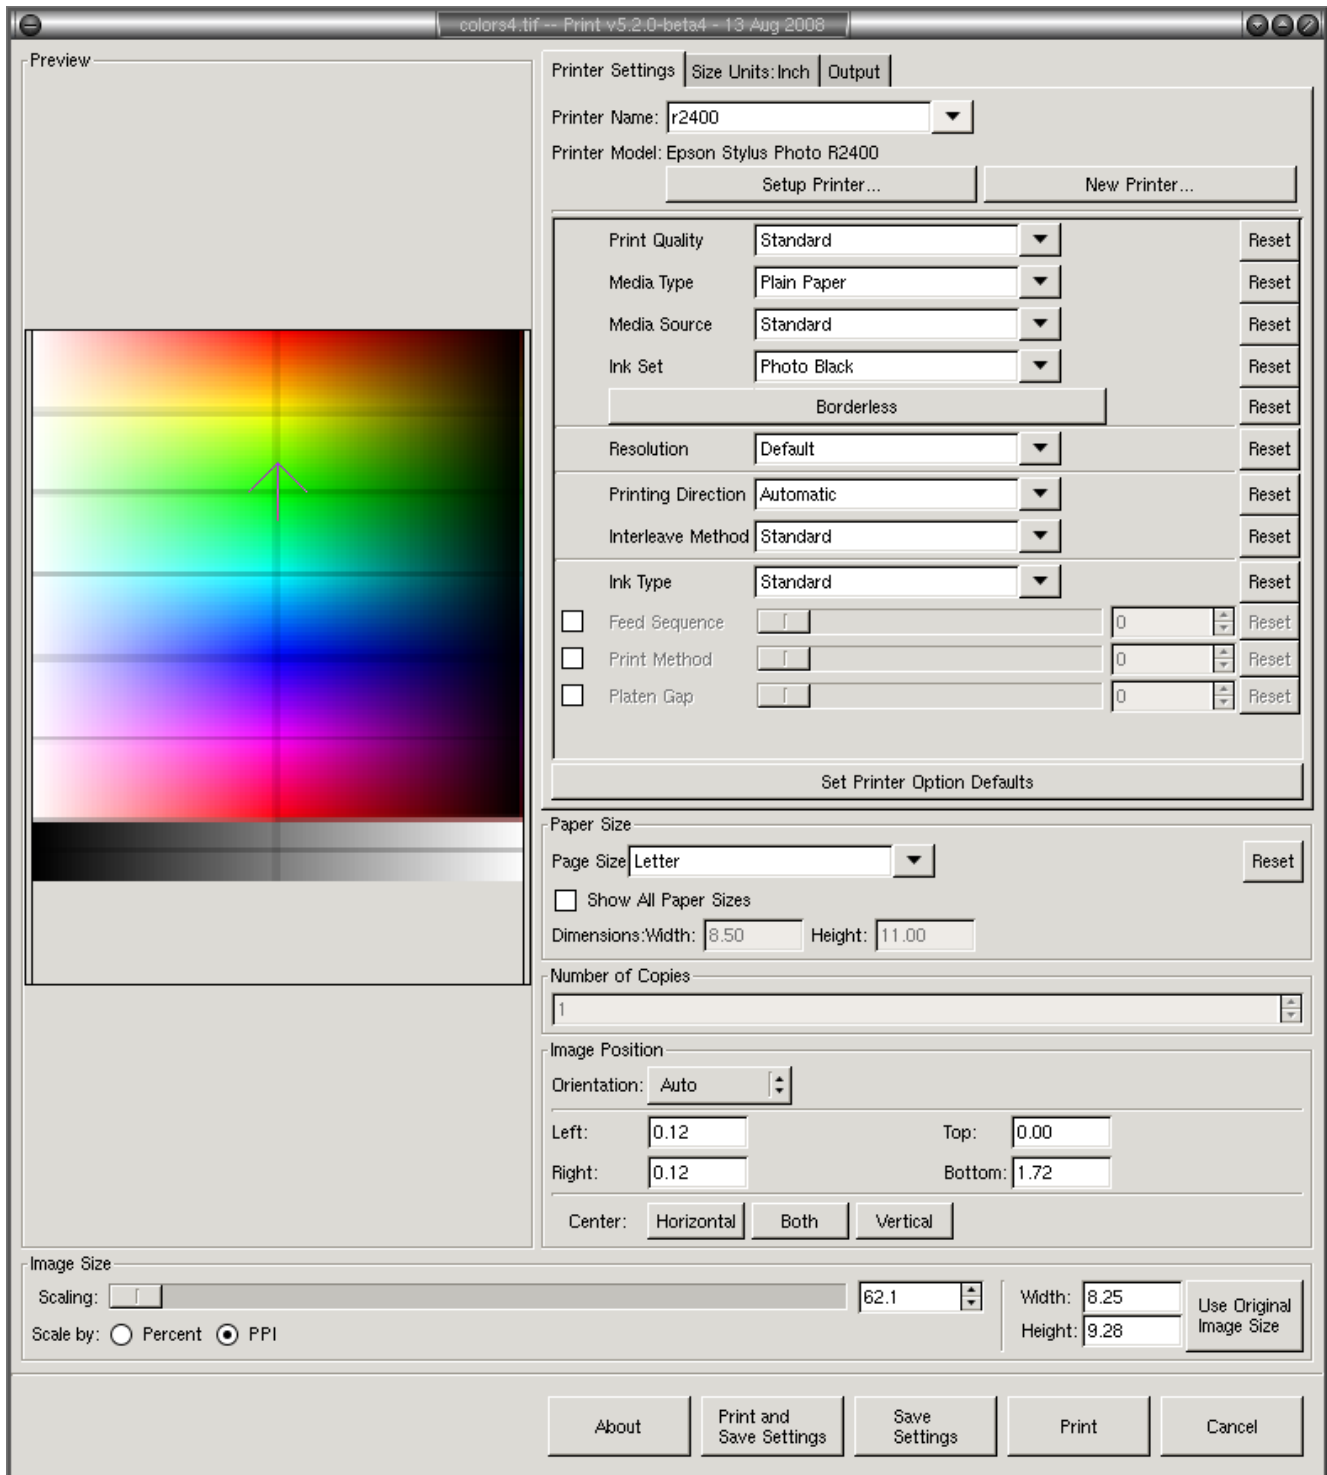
colors4.tif -- Print v5.2.0-beta4 - 13 Aug 2008

Preview

Printer Settings | Size Units: Inch | Output

Printer Name: r2400

Printer Model: Epson Stylus Photo R2400

Setup Printer... New Printer...

| | | |
|---|---|---|
| Print Quality | Standard | Reset |
| Media Type | Plain Paper | Reset |
| Media Source | Standard | Reset |
| Ink Set | Photo Black | Reset |
| Borderless | | Reset |
| Resolution | Default | Reset |
| Printing Direction | Automatic | Reset |
| Interleave Method | Standard | Reset |
| Ink Type | Standard | Reset |
| Feed Sequence | 0 | Reset |
| Print Method | 0 | Reset |
| Platen Gap | 0 | Reset |

Set Printer Option Defaults

Paper Size

Page Size Letter Reset

Show All Paper Sizes

Dimensions: Width: 8.50 Height: 11.00

Number of Copies

1

Image Position

Orientation: Auto

Left: 0.12 Top: 0.00

Right: 0.12 Bottom: 1.72

Center: Horizontal Both Vertical

Image Size

Scaling: 62.1 Width: 8.25

Scale by: Percent PPI Height: 9.28

Use Original Image Size

About | Print and Save Settings | Save Settings | Print | Cancel